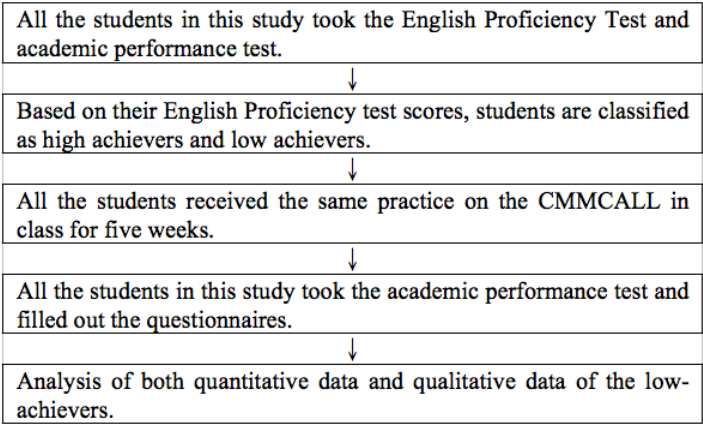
All the students in this study took the English Proficiency Test and academic performance test.

↓

Based on their English Proficiency test scores, students are classified as high achievers and low achievers.

↓

All the students received the same practice on the CMMCALL in class for five weeks.

↓

All the students in this study took the academic performance test and filled out the questionnaires.

↓

Analysis of both quantitative data and qualitative data of the low-achievers.